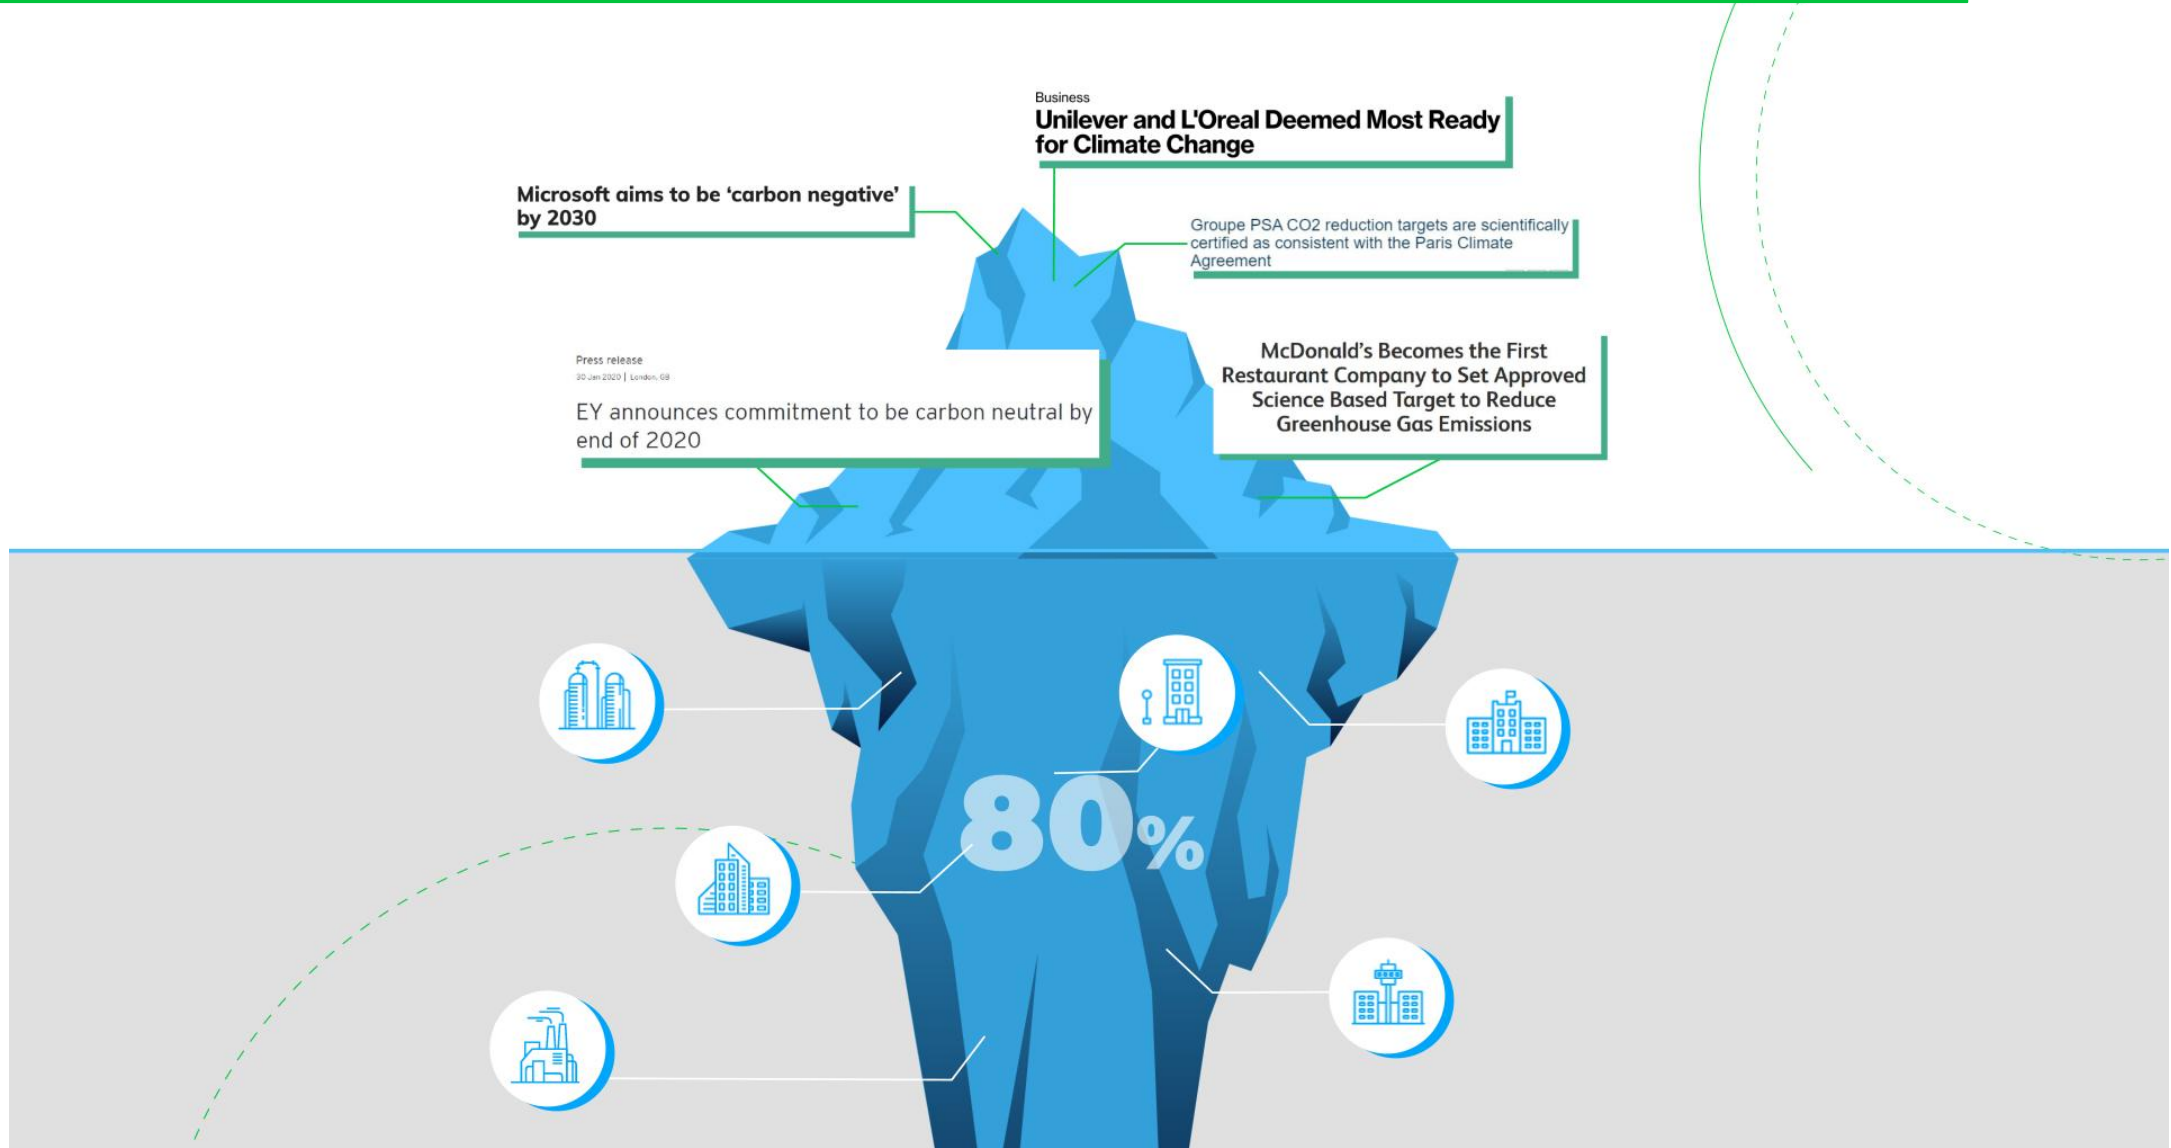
Business
Unilever and L'Oreal Deemed Most Ready for Climate Change

Microsoft aims to be 'carbon negative' by 2030

Groupe PSA CO2 reduction targets are scientifically certified as consistent with the Paris Climate Agreement

Press release
30 Jan 2020 | London, GB
EY announces commitment to be carbon neutral by end of 2020

McDonald's Becomes the First Restaurant Company to Set Approved Science Based Target to Reduce Greenhouse Gas Emissions

80%